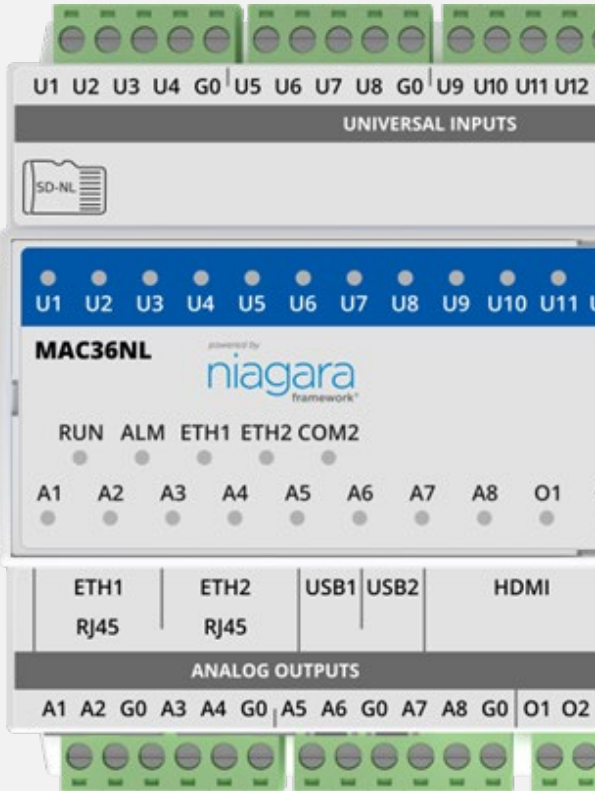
U1 U2 U3 U4 G0 U5 U6 U7 U8 G0 U9 U10 U11 U12

UNIVERSAL INPUTS

SD-NL

U1 U2 U3 U4 U5 U6 U7 U8 U9 U10 U11

MAC36NL

powered by
niagara
framework

RUN ALM ETH1 ETH2 COM2

A1 A2 A3 A4 A5 A6 A7 A8 O1

ETH1
RJ45

ETH2
RJ45

USB1 USB2

HDMI

ANALOG OUTPUTS

A1 A2 G0 A3 A4 G0 A5 A6 G0 A7 A8 G0 O1 O2